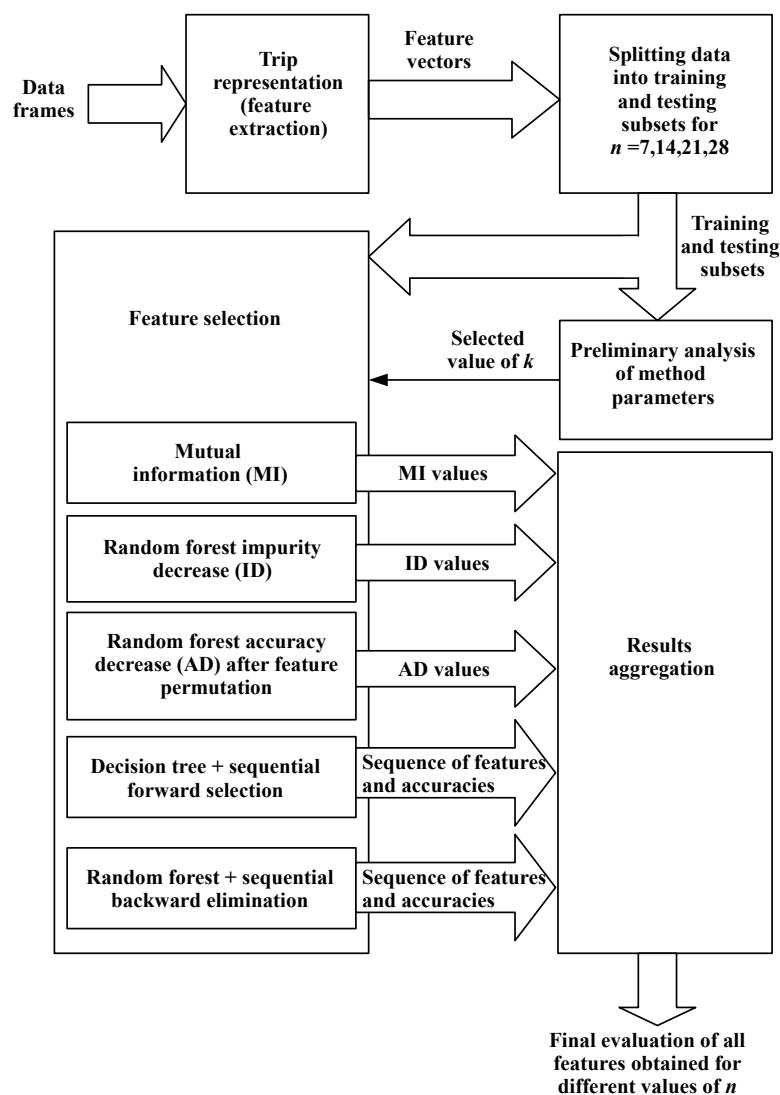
Data frames

Trip representation (feature extraction)

Feature vectors

Splitting data into training and testing subsets for $n$ =7,14,21,28

Training and testing subsets

Feature selection

Selected value of $k$

Preliminary analysis of method parameters

Mutual information (MI)

MI values

Random forest impurity decrease (ID)

ID values

Random forest accuracy decrease (AD) after feature permutation

AD values

Results aggregation

Decision tree + sequential forward selection

Sequence of features and accuracies

Random forest + sequential backward elimination

Sequence of features and accuracies

Final evaluation of all features obtained for different values of $n$